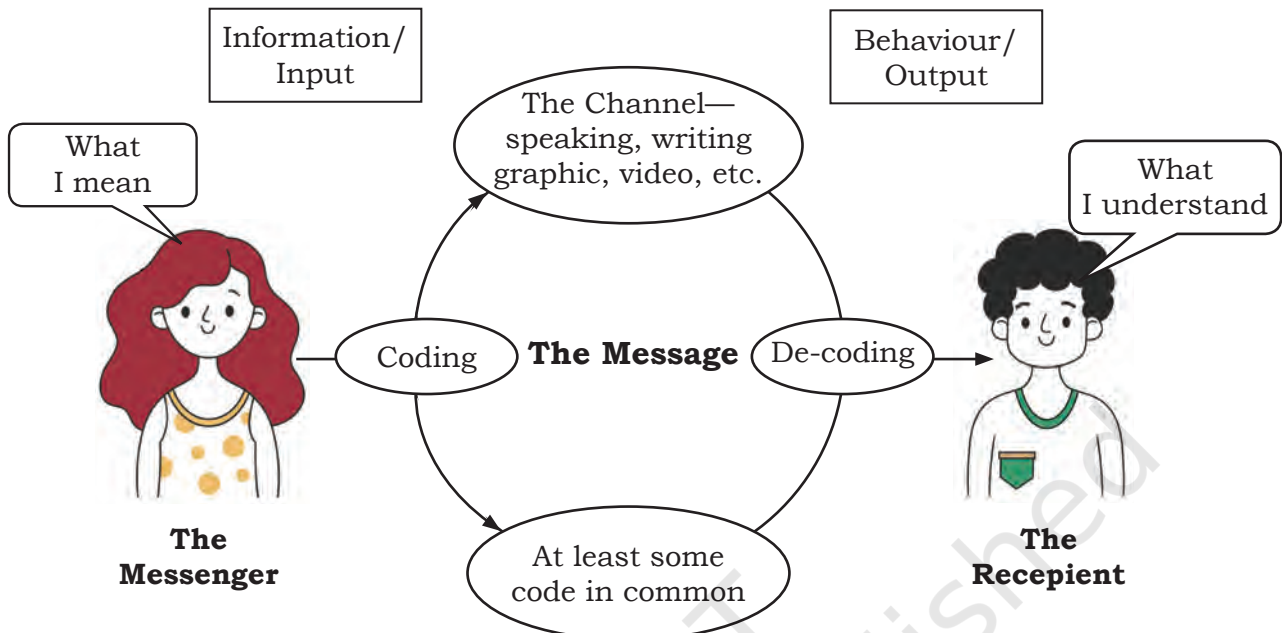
Information/ Input

Behaviour/ Output

What I mean

The Channel— speaking, writing graphic, video, etc.

What I understand

Coding

The Message

De-coding

The Messenger

At least some code in common

The Recepient

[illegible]